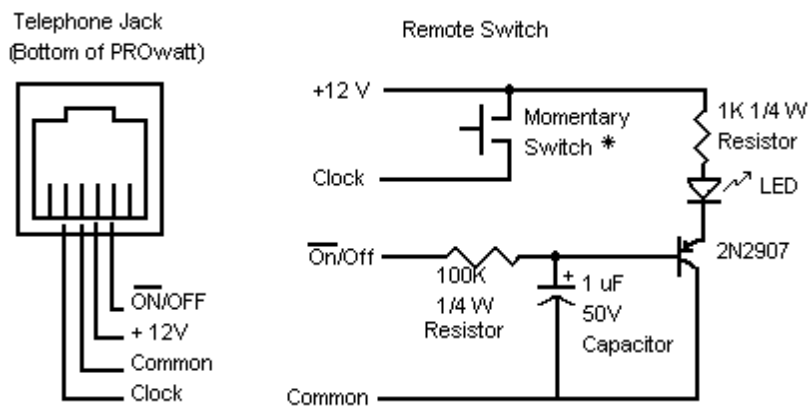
Telephone Jack
(Bottom of PROwatt)

$\overline{\text{ON}}$/OFF
+ 12V
Common
Clock

Remote Switch

+12 V
Clock
Momentary Switch *
1K 1/4 W Resistor
LED
$\overline{\text{On}}$/Off
100K
1/4 W Resistor
+ 1 uF
50V
Capacitor
2N2907
Common